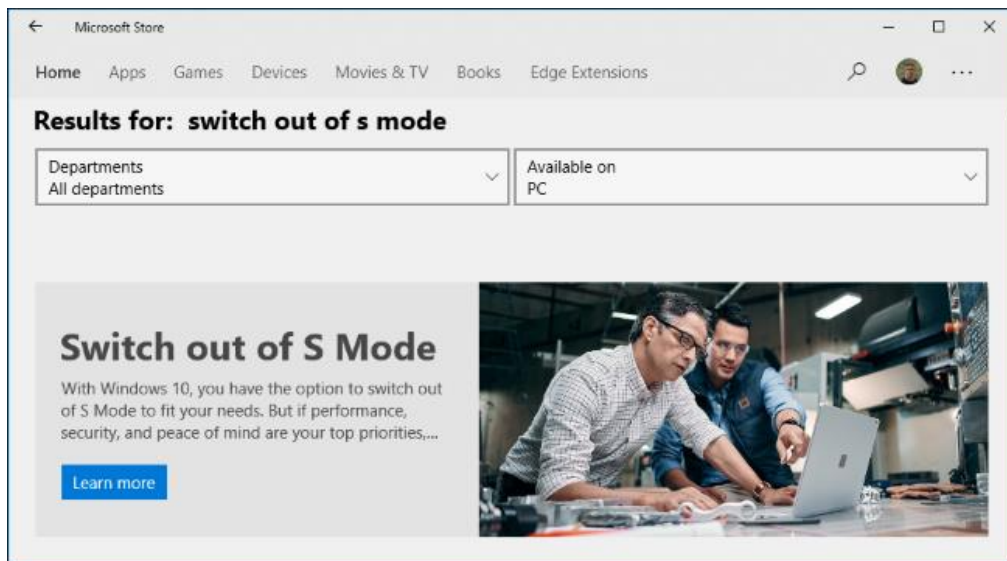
Microsoft Store

Home Apps Games Devices Movies & TV Books Edge Extensions

Results for: switch out of s mode

Departments
All departments

Available on
PC

Switch out of S Mode

With Windows 10, you have the option to switch out of S Mode to fit your needs. But if performance, security, and peace of mind are your top priorities,...

Learn more